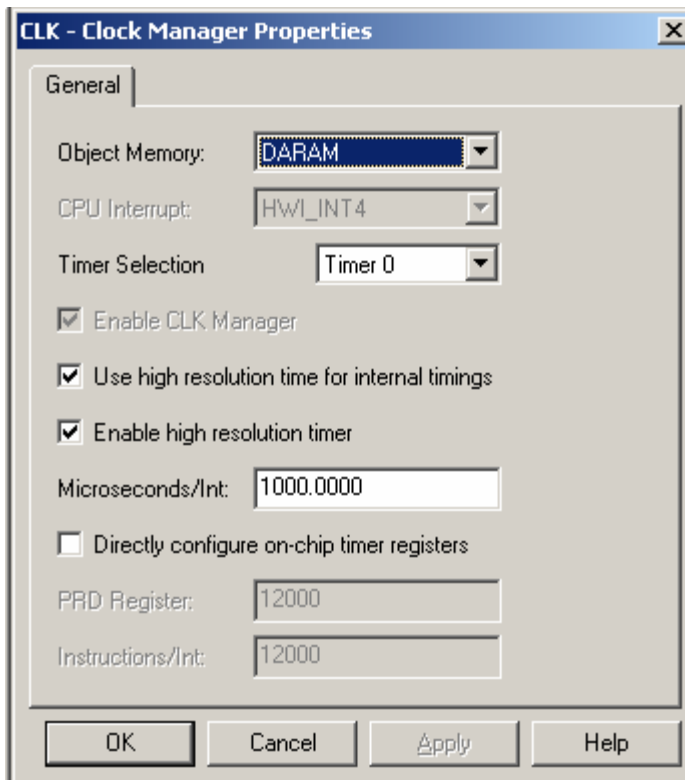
CLK - Clock Manager Properties

×

General

Object Memory: DARAM

CPU Interrupt: HWI_INT4

Timer Selection Timer 0

Enable CLK Manager

Use high resolution time for internal timings

Enable high resolution timer

Microseconds/Int: 1000.0000

Directly configure on-chip timer registers

PRD Register: 12000

Instructions/Int: 12000

OK Cancel Apply Help